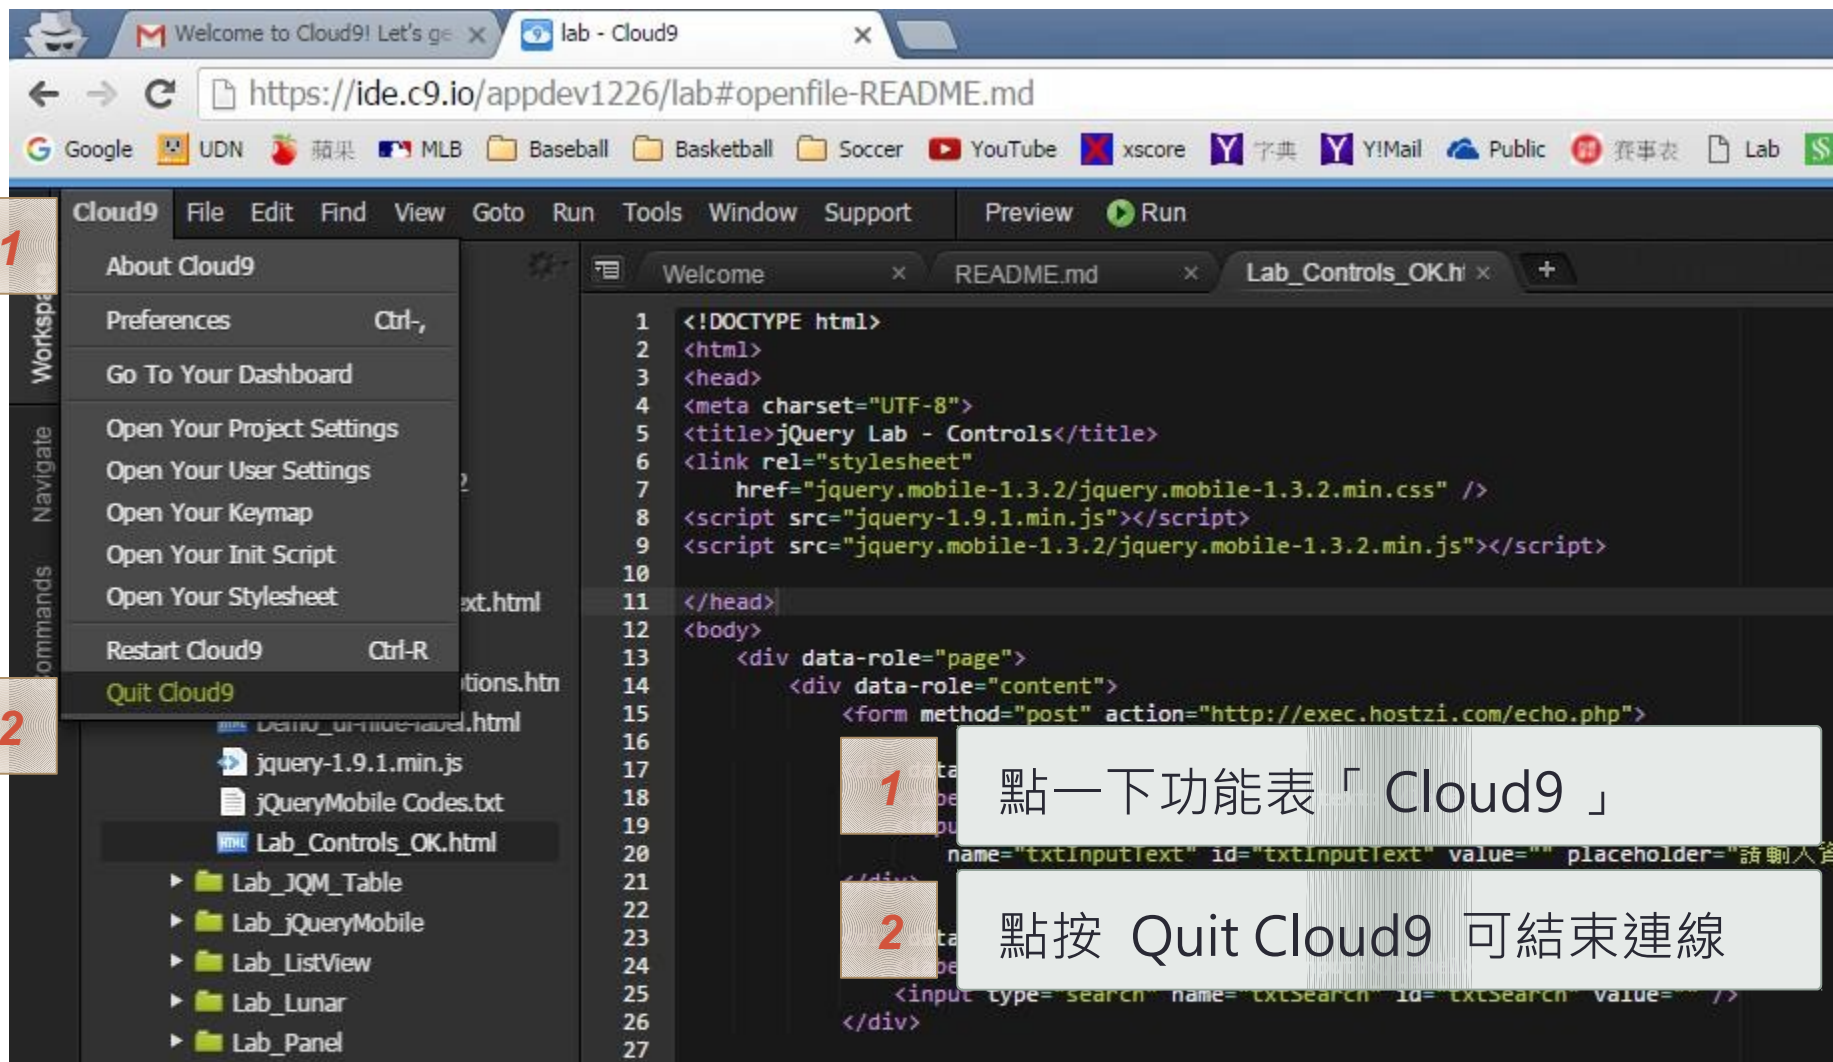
Welcome to Cloud9! Let's ge ×
lab - Cloud9 ×

https://ide.c9.io/appdev1226/lab#openfile-README.md

Google UDN 蘋果 MLB Baseball Basketball Soccer YouTube xscore 字典 Y!Mail Public 賽事表 Lab

Cloud9 File Edit Find View Goto Run Tools Window Support Preview Run

1

Workspace
Navigate
Commands

About Cloud9
Preferences Ctrl-,
Go To Your Dashboard
Open Your Project Settings
Open Your User Settings
Open Your Keymap
Open Your Init Script
Open Your Stylesheet
Restart Cloud9 Ctrl-R
Quit Cloud9

2

ext.html
tions.htm
Demo_ui-hide-label.html
jquery-1.9.1.min.js
jQueryMobile Codes.txt
Lab_Controls_OK.html
Lab_JQM_Table
Lab_jQueryMobile
Lab_ListView
Lab_Lunar
Lab_Panel

Welcome × README.md × Lab_Controls_OK.ht × +

1 <!DOCTYPE html>
2 <html>
3 <head>
4 <meta charset="UTF-8">
5 <title>jQuery Lab - Controls</title>
6 <link rel="stylesheet"
7 href="jquery.mobile-1.3.2/jquery.mobile-1.3.2.min.css" />
8 <script src="jquery-1.9.1.min.js"></script>
9 <script src="jquery.mobile-1.3.2/jquery.mobile-1.3.2.min.js"></script>
10
11 </head>
12 <body>
13 <div data-role="page">
14 <div data-role="content">
15 <form method="post" action="http://exec.hostzi.com/echo.php">
16
17
18
19
20 name="txtInputText" id="txtInputText" value="" placeholder="請輸入"
21 </div>
22
23
24
25 <input type="search" name="txtSearch" id="txtSearch" value="" />
26 </div>
27

1 點一下功能表「 Cloud9 」

2 點按 Quit Cloud9 可結束連線